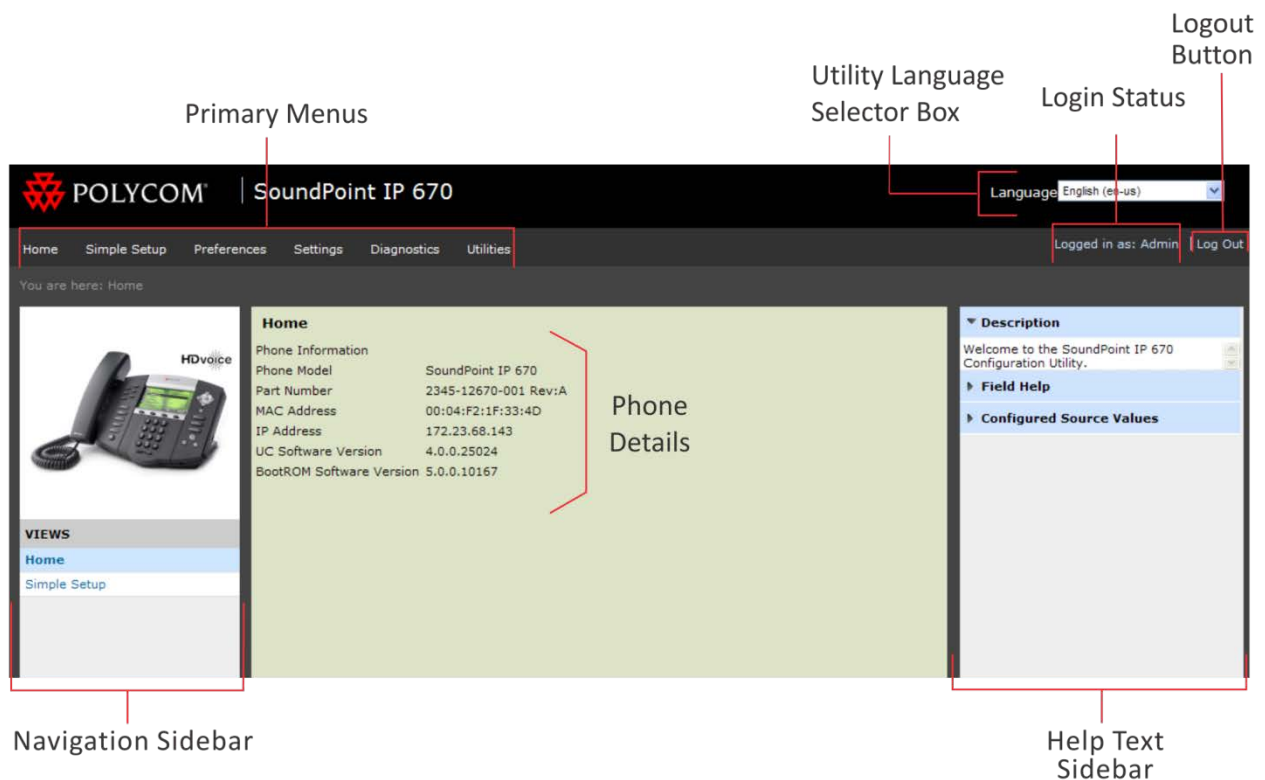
Logout Button

Utility Language Selector Box

Login Status

Primary Menus

POLYCOM® SoundPoint IP 670

Language English (en-us)

Home Simple Setup Preferences Settings Diagnostics Utilities

Logged in as: Admin Log Out

You are here: Home

HDvoice

VIEWS
Home
Simple Setup

Home

Phone Information
| | |
|---|---|
| Phone Model | SoundPoint IP 670 |
| Part Number | 2345-12670-001 Rev:A |
| MAC Address | 00:04:F2:1F:33:4D |
| IP Address | 172.23.68.143 |
| UC Software Version | 4.0.0.25024 |
| BootROM Software Version | 5.0.0.10167 |

Phone Details

Description
Welcome to the SoundPoint IP 670 Configuration Utility.
Field Help
Configured Source Values

Navigation Sidebar

Help Text Sidebar